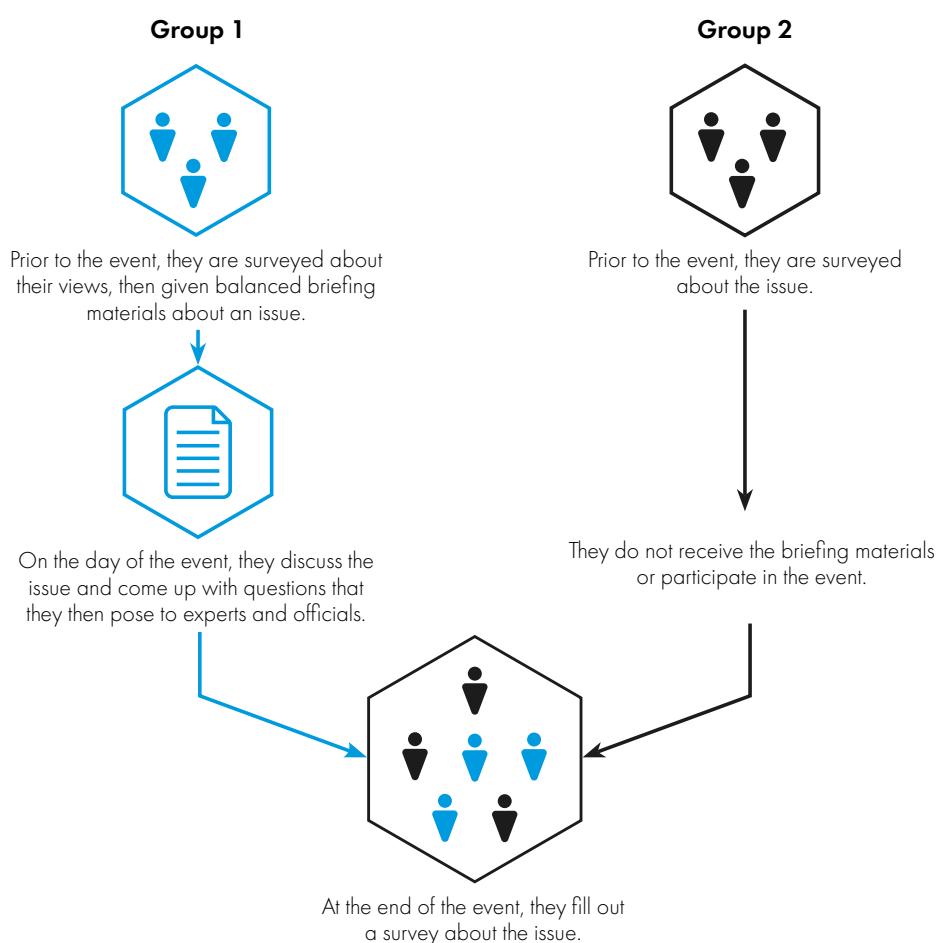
Group 1

Group 2

Prior to the event, they are surveyed about their views, then given balanced briefing materials about an issue.

Prior to the event, they are surveyed about the issue.

On the day of the event, they discuss the issue and come up with questions that they then pose to experts and officials.

They do not receive the briefing materials or participate in the event.

At the end of the event, they fill out a survey about the issue.